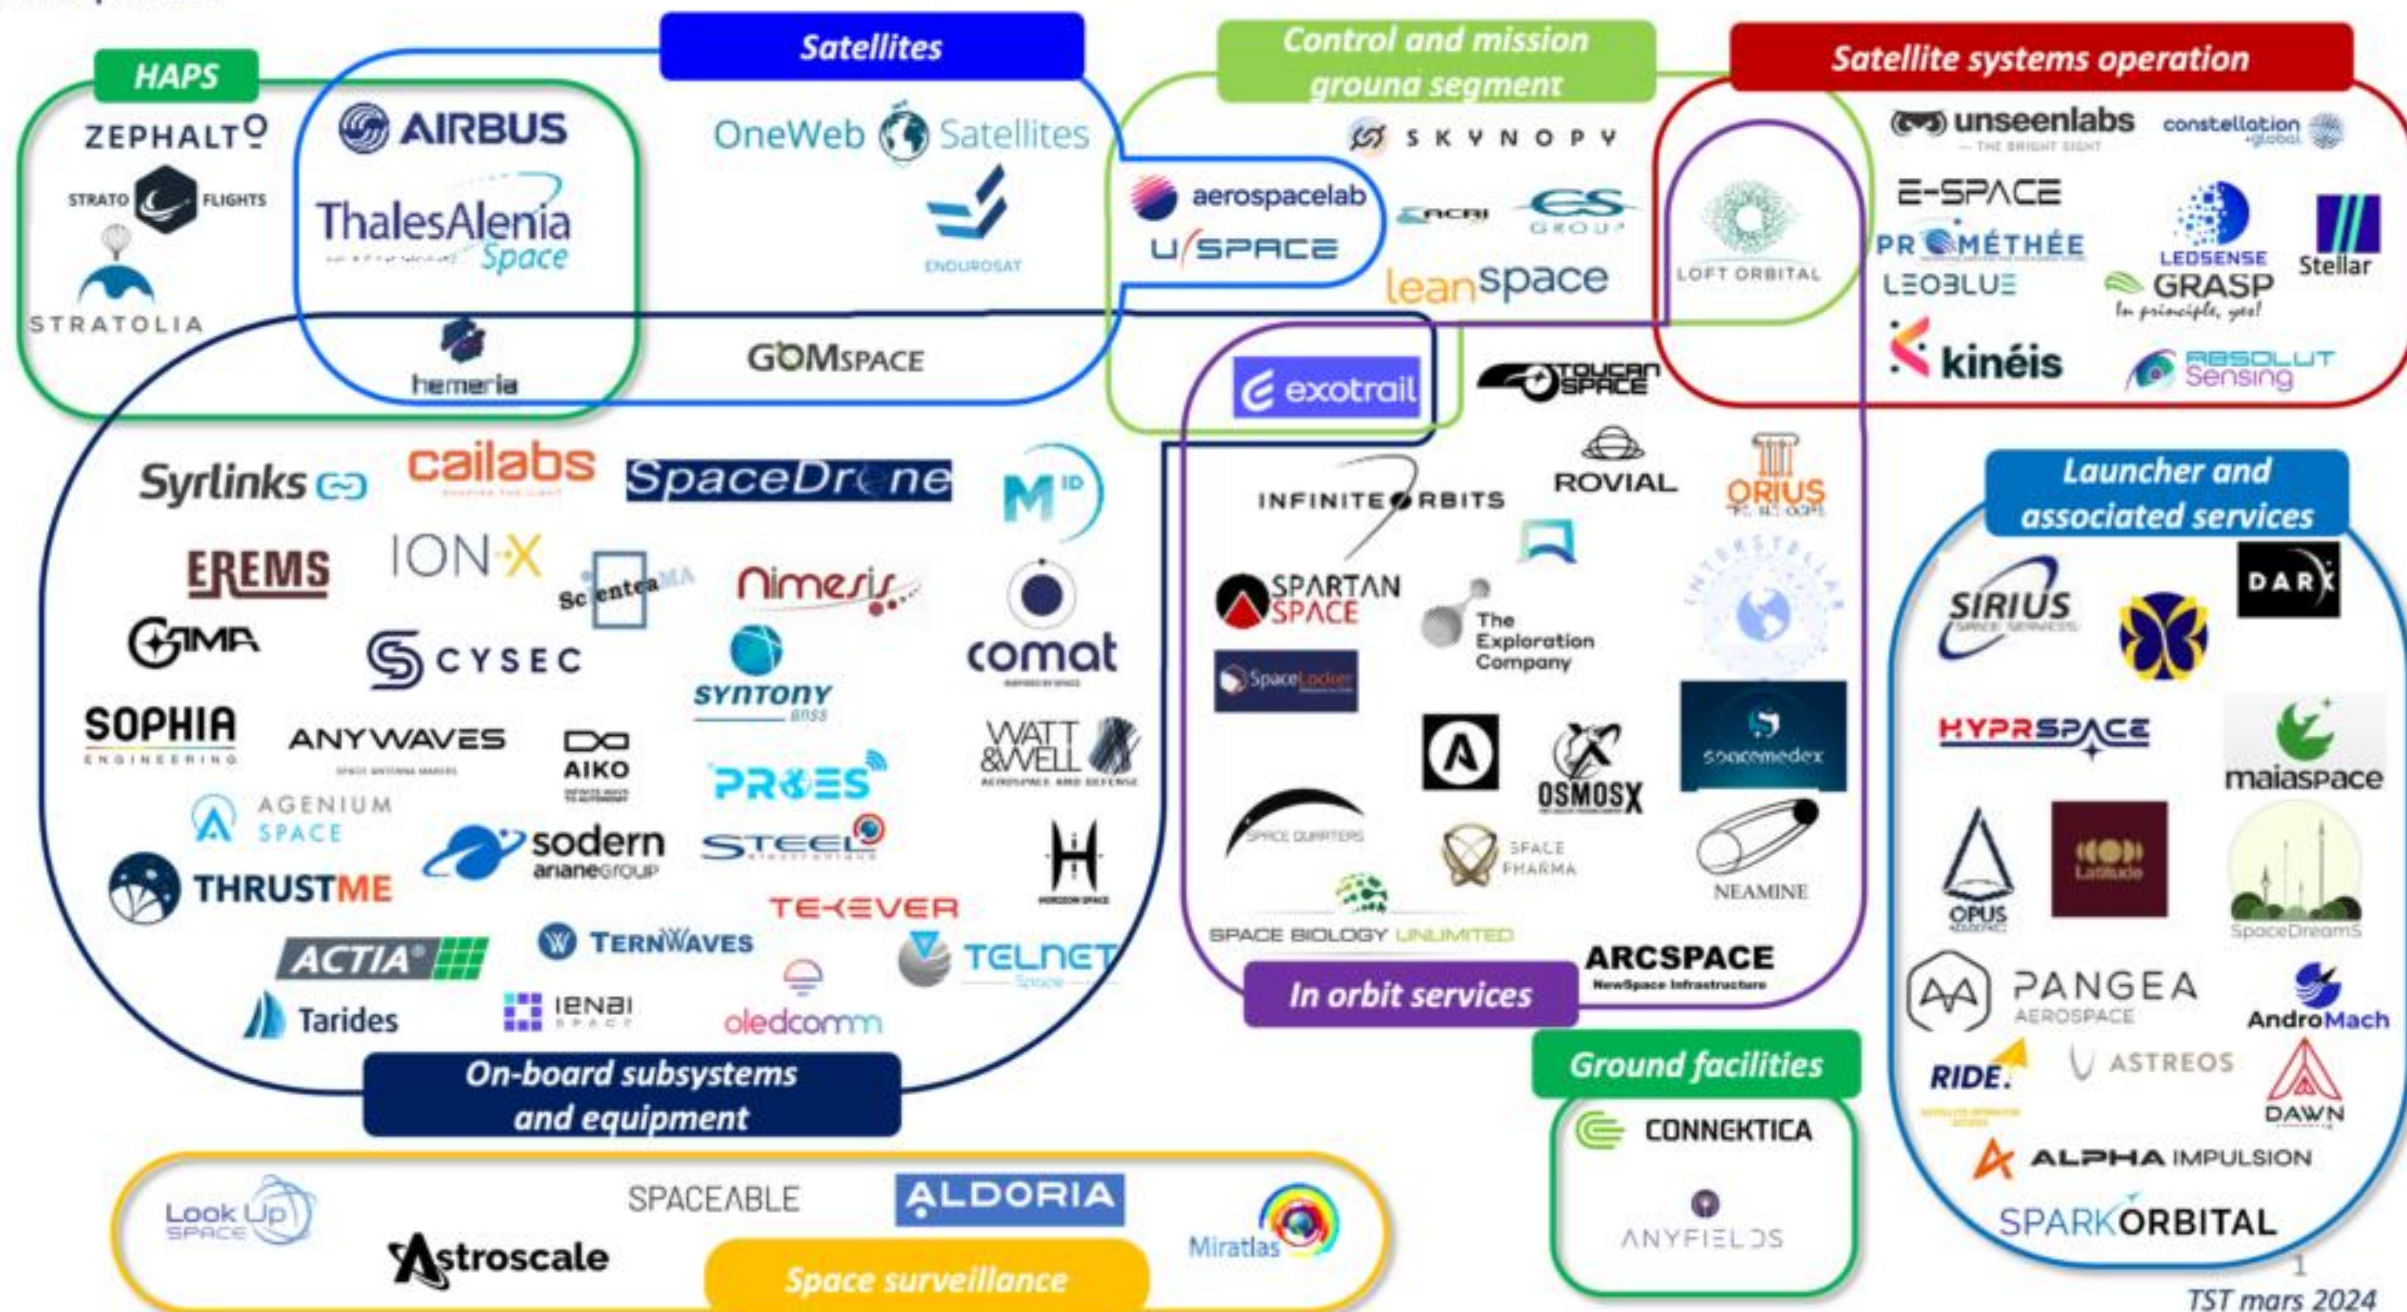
HAPS

ZEPHALTO

STRATO FLIGHTS

STRATOLIA

Satellites

AIRBUS

ThalesAlenia Space

OneWeb Satellites

ENDUROSAT

hemeria

GOMSPACE

Control and mission ground segment

SKYNOPY

aerospacelab

U-SPACE

ACRI

CS GROUP

leanspace

Satellite systems operation

LOFT ORBITAL

unseenlabs

constellation

E-SPACE

PROMÉTHÉE

LEDSENSE

Stellar

LEOBLUE

GRASP

kinéis

ABSOLUT Sensing

exotrail

TOUCAN SPACE

Syrlinks

cailabs

SpaceDrone

MID

EREMS

ION-X

Scientea

nimesis

GAMA

CYSEC

comat

syntony

SOPHIA ENGINEERING

ANYWAVES

AIKO

WATT & WELL

PROES

AGENIUM SPACE

sodern arianeGroup

STEEL

THRUSTME

TEKEVER

ACTIA

TERNWAVES

TELNET

Tarides

IENAI SPACE

oledcomm

On-board subsystems and equipment

INFINITE ORBITS

ROVIAL

ORIUS

SPARTAN SPACE

The Exploration Company

INTERSTELLAR

SpaceLocker

OSMOSX

spacemedex

SPACE QUARTERS

SPACE PHARMA

NEAMINE

SPACE BIOLOGY UNLIMITED

ARCSPACE NewSpace Infrastructure

In orbit services

Launcher and associated services

SIRIUS SPACE SERVICES

DARK

HYPRSPACE

maiaspace

OPUS

Latitude

SpaceDreams

PANGEA AEROSPACE

AndroMach

RIDE!

ASTREOS

DAWN

ALPHA IMPULSION

SPARKORBITAL

Ground facilities

CONNEKTICA

ANYFIELDS

Look Up SPACE

SPACEABLE

ALDORIA

Astroscale

Miratlas

Space surveillance

TST mars 2024